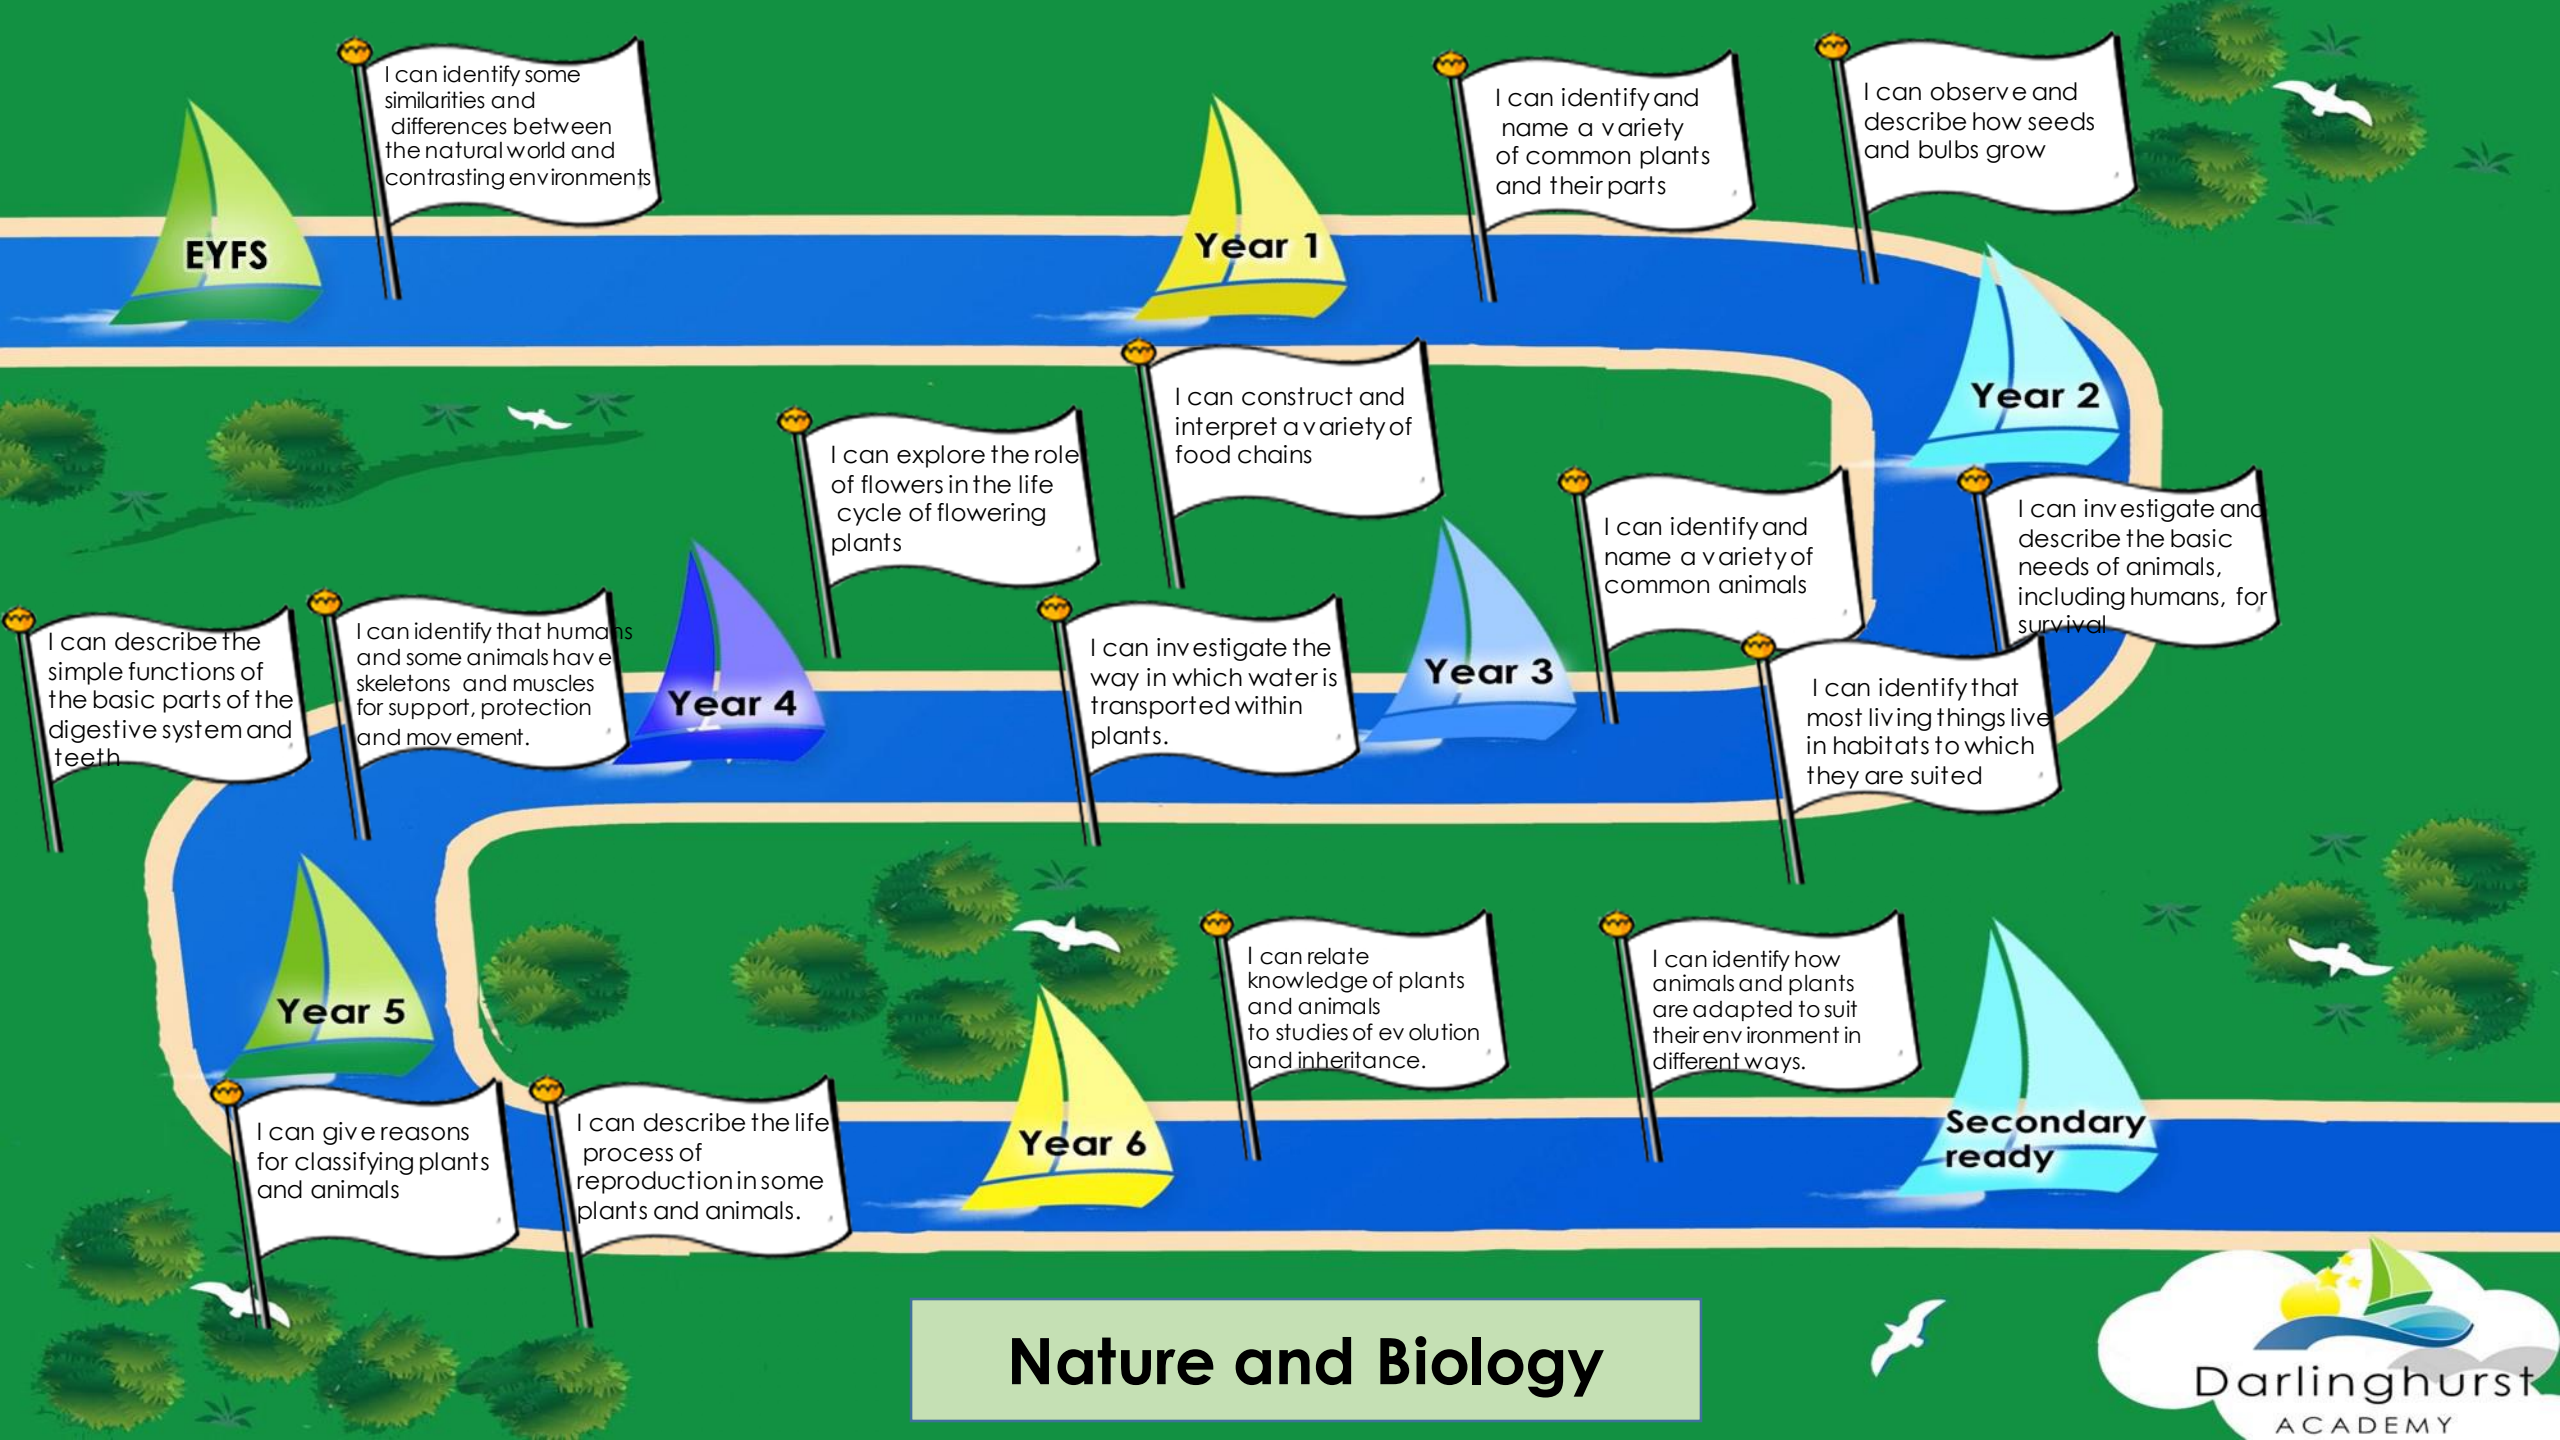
EYFS

I can identify some similarities and differences between the natural world and contrasting environments

Year 1

I can identify and name a variety of common plants and their parts

I can observe and describe how seeds and bulbs grow

Year 2

I can construct and interpret a variety of food chains

I can explore the role of flowers in the life cycle of flowering plants

I can identify and name a variety of common animals

I can investigate and describe the basic needs of animals, including humans, for survival

I can describe the simple functions of the basic parts of the digestive system and teeth

I can identify that humans and some animals have skeletons and muscles for support, protection and movement.

Year 4

I can investigate the way in which water is transported within plants.

Year 3

I can identify that most living things live in habitats to which they are suited

Year 5

I can relate knowledge of plants and animals to studies of evolution and inheritance.

I can identify how animals and plants are adapted to suit their environment in different ways.

I can give reasons for classifying plants and animals

I can describe the life process of reproduction in some plants and animals.

Year 6

Secondary ready

Nature and Biology

Darlinghurst ACADEMY